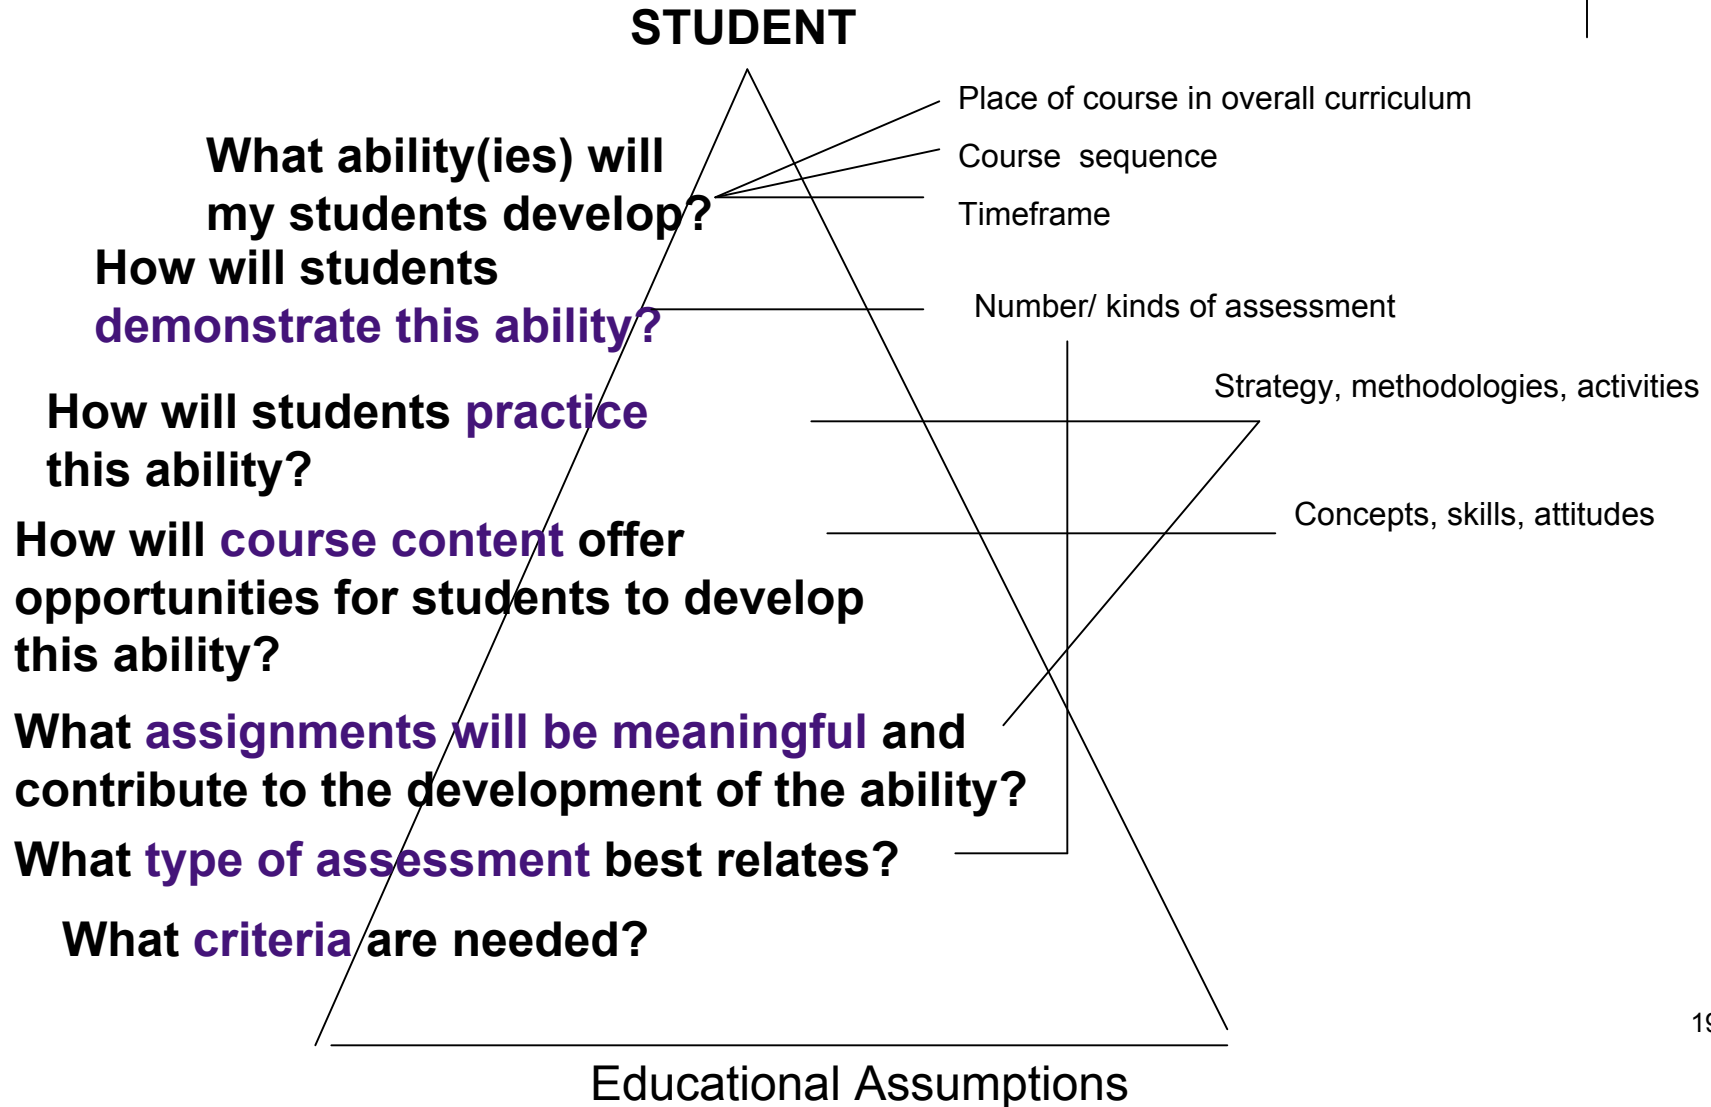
STUDENT

What ability(ies) will my students develop?

Place of course in overall curriculum

Course sequence

Timeframe

How will students demonstrate this ability?

Number/ kinds of assessment

Strategy, methodologies, activities

How will students practice this ability?

Concepts, skills, attitudes

How will course content offer opportunities for students to develop this ability?

What assignments will be meaningful and contribute to the development of the ability?

What type of assessment best relates?

What criteria are needed?

Educational Assumptions

1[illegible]